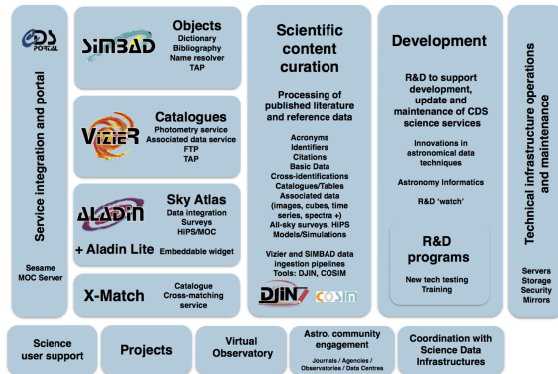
CDS PORTAL

Service integration and portal

Sesame
MOC Server

SIMBAD
Objects
Dictionary
Bibliography
Name resolver
TAP

VizieR
Catalogues
Photometry service
Associated data service
FTP
TAP

ALADIN
Sky Atlas
Data integration
Surveys
HiPS/MOC
+ Aladin Lite
Embeddable widget

X-Match
Catalogue Cross-matching service

Scientific content curation

Processing of published literature and reference data

Acronyms
Identifiers
Citations
Basic Data
Cross-identifications
Catalogues/Tables
Associated data (images, cubes, time series, spectra +)
All-sky surveys, HiPS
Models/Simulations

Vizier and SIMBAD data ingestion pipelines
Tools: DJIN, COSIM

DJIN
COSIM

Development

R&D to support development, update and maintenance of CDS science services

Innovations in astronomical data techniques

Astronomy Informatics

R&D 'watch'

R&D programs
New tech testing
Training

Technical infrastructure operations and maintenance

Servers
Storage
Security
Mirrors

Science user support

Projects

Virtual Observatory

Astro. community engagement
Journals / Agencies / Observatories / Data Centres

Coordination with Science Data Infrastructures